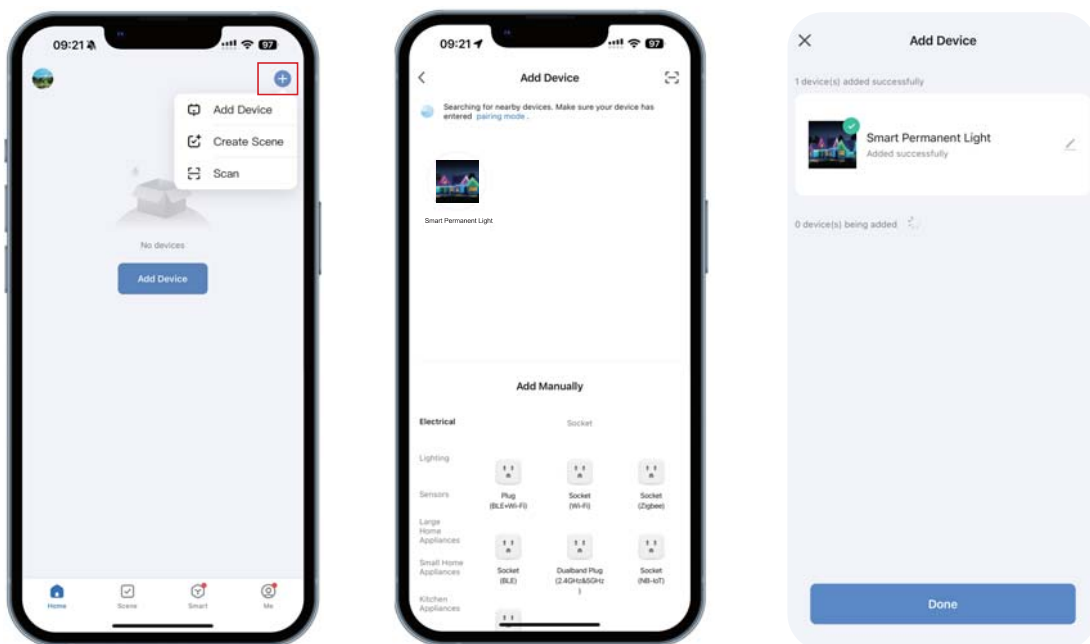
09:21

97

Add Device

Create Scene

Scan

No devices

Add Device

Home

Scene

Smart

Me

09:21

97

Add Device

Searching for nearby devices. Make sure your device has entered pairing mode .

Smart Permanent Light

Add Manually

Electrical

Socket

Lighting

Sensors

Large Home Appliances

Small Home Appliances

Kitchen Appliances

Plug (BLE+Wi-Fi)

Socket (Wi-Fi)

Socket (Zigbee)

Socket (BLE)

Dualband Plug (2.4GHz&5GHz)

Socket (NB-IoT)

Add Device

1 device(s) added successfully

Smart Permanent Light

Added successfully

0 device(s) being added

Done